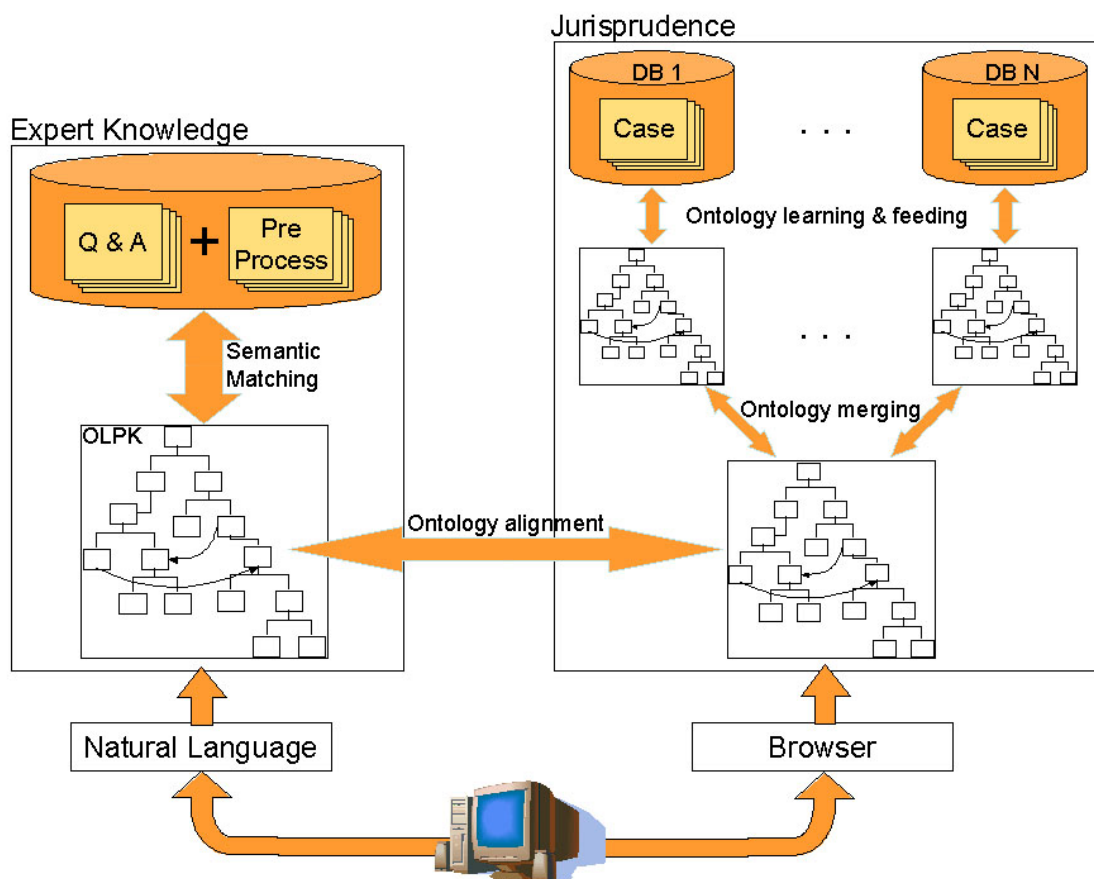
Jurisprudence

DB 1

Case

. . .

DB N

Case

Expert Knowledge

Q & A

+

Pre Process

Ontology learning & feeding

. . .

Semantic Matching

Ontology merging

OLPK

Ontology alignment

Natural Language

Browser